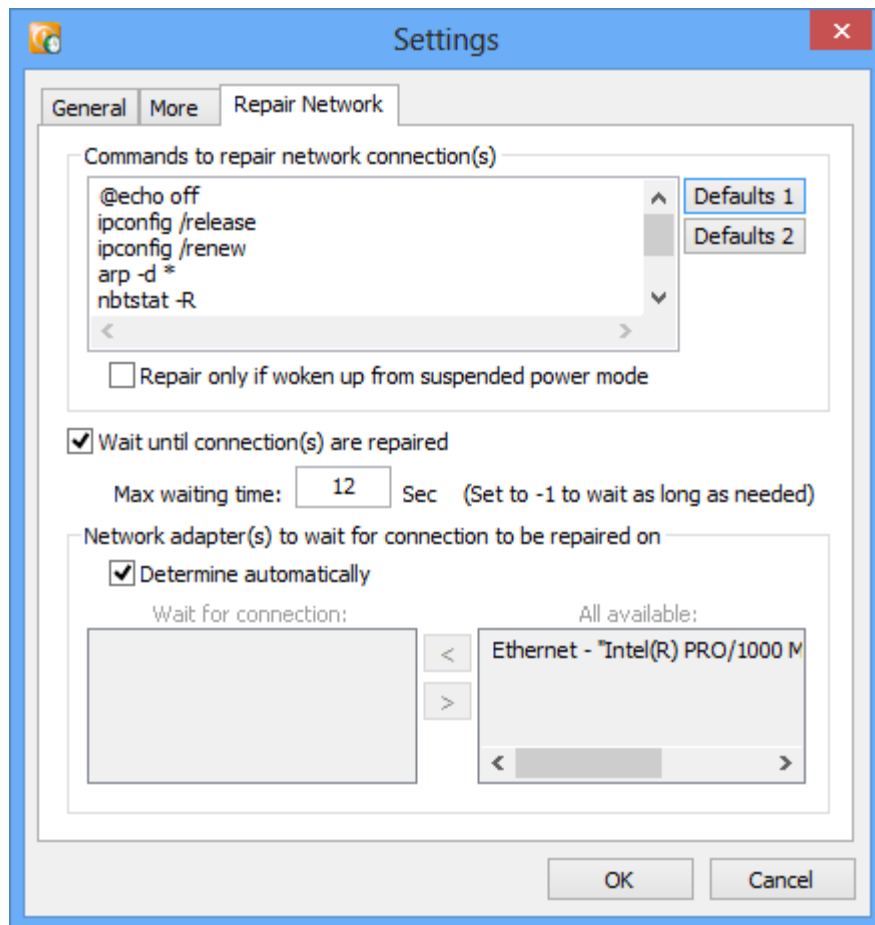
Settings

General | More | Repair Network

Commands to repair network connection(s)

@echo off
ipconfig /release
ipconfig /renew
arp -d *
nbtstat -R

Defaults 1
Defaults 2

Repair only if woken up from suspended power mode

Wait until connection(s) are repaired

Max waiting time: 12 Sec (Set to -1 to wait as long as needed)

Network adapter(s) to wait for connection to be repaired on

Determine automatically

Wait for connection:

All available:

Ethernet - "Intel(R) PRO/1000 M

<

>

OK

Cancel